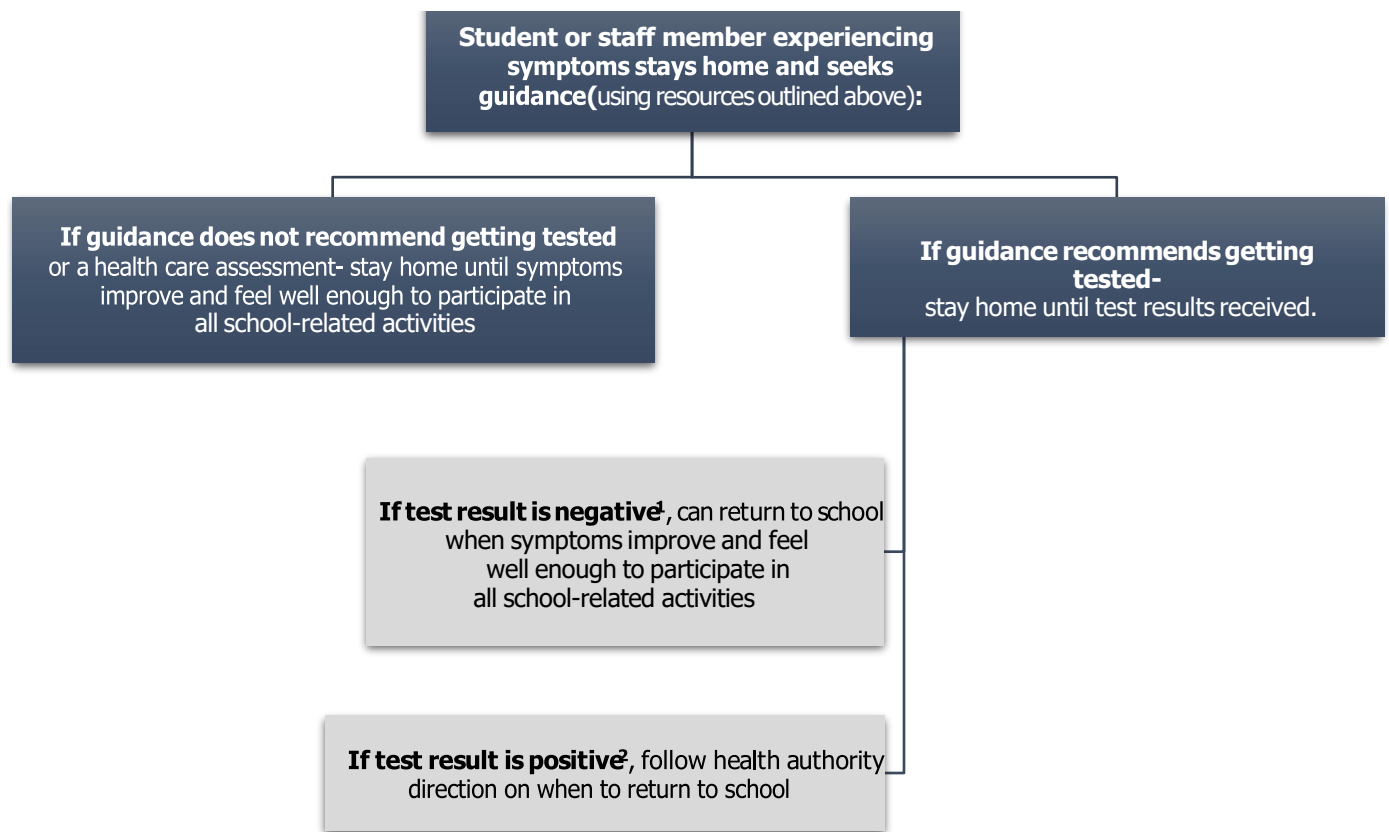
Student or staff member experiencing symptoms stays home and seeks guidance(using resources outlined above):

If guidance does not recommend getting tested or a health care assessment- stay home until symptoms improve and feel well enough to participate in all school-related activities

If guidance recommends getting tested- stay home until test results received.

If test result is negative$^1$, can return to school when symptoms improve and feel well enough to participate in all school-related activities

If test result is positive$^2$, follow health authority direction on when to return to school